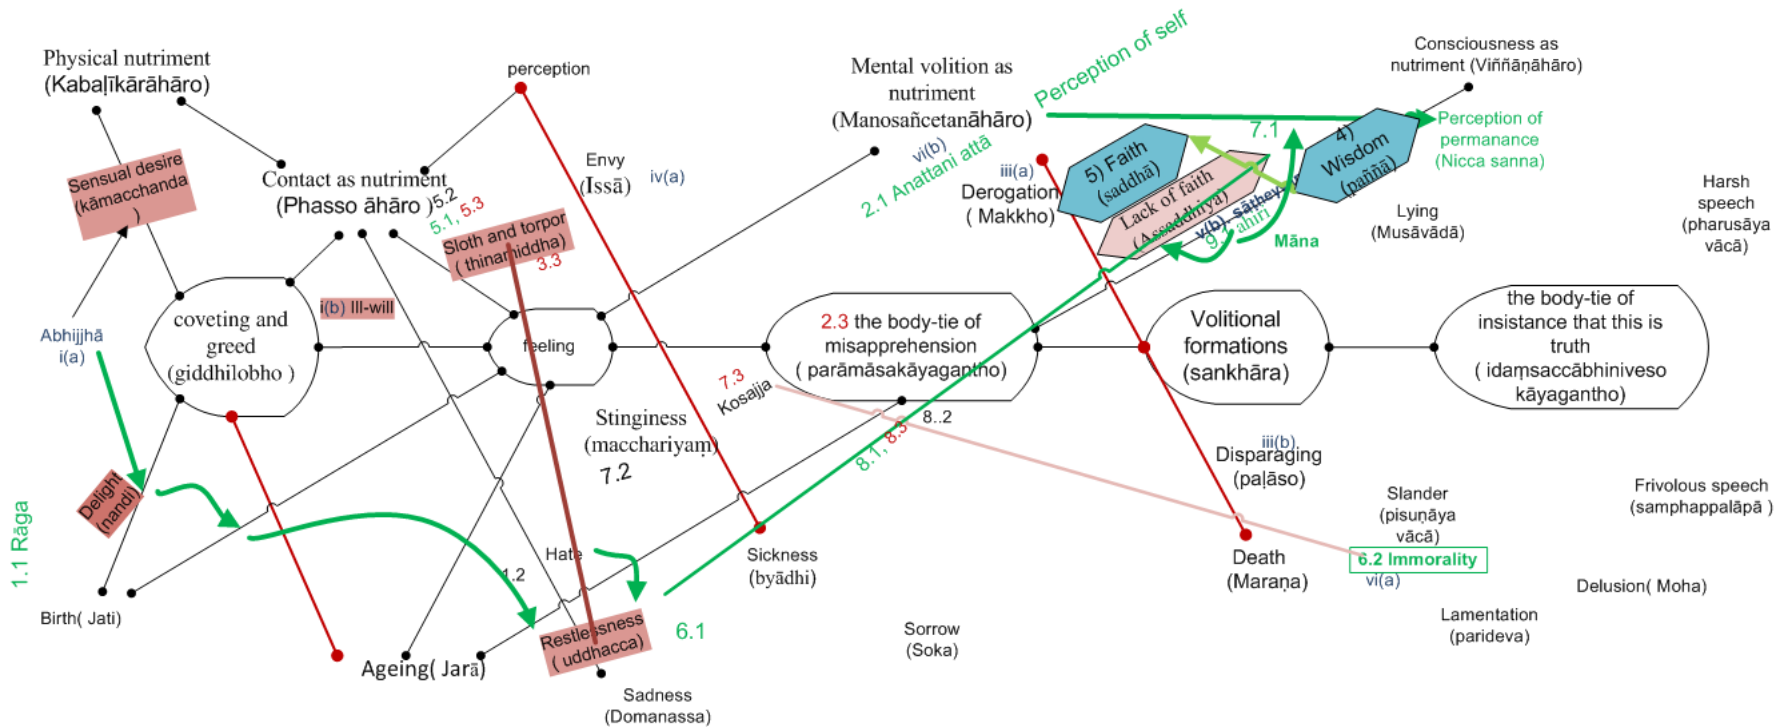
Physical nutriment (Kabaḷīkārāhāro)

perception

Mental volition as nutriment (Manosañcetanāhāro)

Perception of self

Consciousness as nutriment (Viññāṇāhāro)

Sensual desire (kāmacchanda)

Contact as nutriment (Phasso āhāro)

5.2

5.1, 5.3

Envy (Issā)

iv(a)

vi(b)

2.1 Anattani attā

iii(a)

Derogation ( Makkho)

5) Faith (saddhā)

Lack of faith (Assaddhiya)

v(b) sātheyya

ahiri

9.

Māna

7.1

4) Wisdom (paññā)

Perception of permanance (Nicca sanna)

Lying (Musāvādā)

Harsh speech (pharusāya vācā)

Sloth and torpor ( thinamiddha)

3.3

Abhijjhā i(a)

coveting and greed (giddhilobho )

i(b) Ill-will

feeling

2.3 the body-tie of misapprehension ( parāmāsakāyagantho)

Volitional formations (sankhāra)

the body-tie of insistance that this is truth ( idaṃsaccābhiniveso kāyagantho)

7.3 Kosajja

Stinginess (macchariyam)

7.2

8..2

8.1, 8.3

iii(b)

Disparaging (paḷāso)

Slander (pisuṇāya vācā)

Frivolous speech (samphappalāpā )

1.1 Raga

Delight (nandi)

Hate

1.2

Sickness (byādhi)

Death (Maraṇa)

6.2 Immorality

vi(a)

Delusion( Moha)

Birth( Jati)

Restlessness ( uddhacca)

6.1

Sorrow (Soka)

Lamentation (parideva)

Ageing( Jarā)

Sadness (Domanassa)